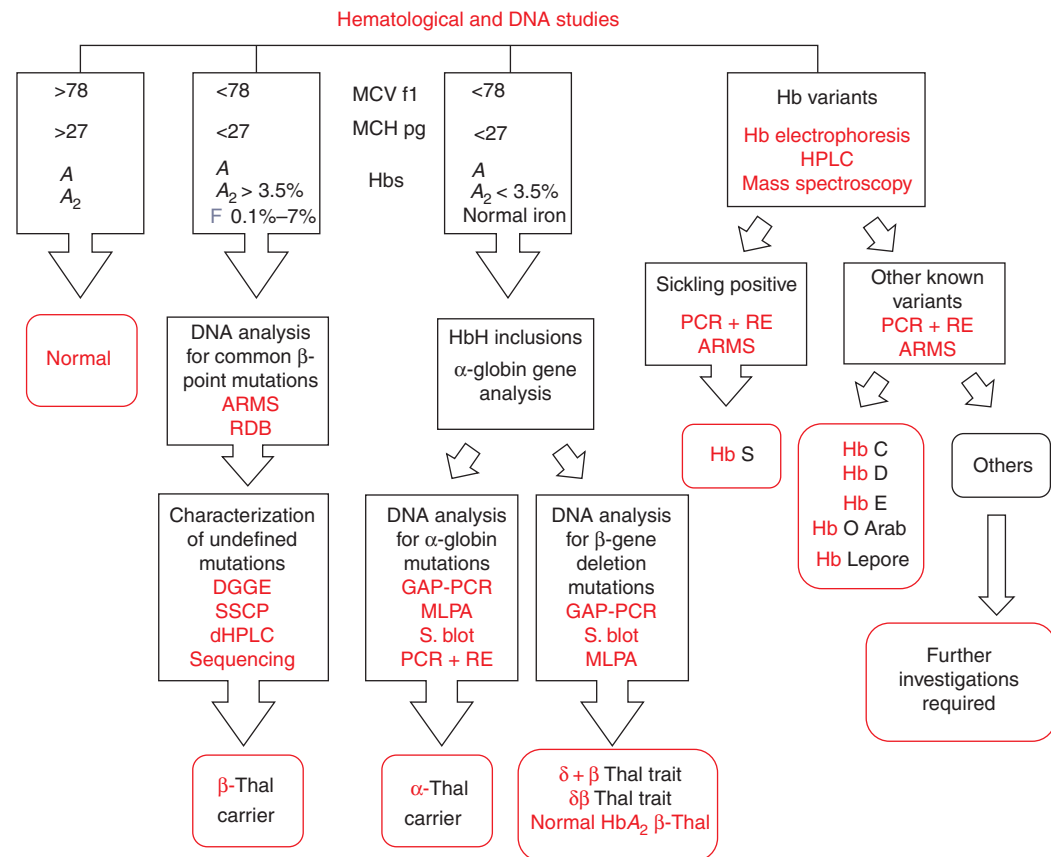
Hematological and DNA studies

>78

>27

$A$
$A_2$

<78

<27

$A$
$A_2$ > 3.5%
F 0.1%–7%

MCV f1

MCH pg

Hbs

<78

<27

$A$
$A_2$ < 3.5%
Normal iron

Hb variants

Hb electrophoresis
HPLC
Mass spectroscopy

Normal

DNA analysis for common β-point mutations
ARMS
RDB

HbH inclusions
α-globin gene analysis

Sickling positive
PCR + RE
ARMS

Other known variants
PCR + RE
ARMS

Hb S

Hb C
Hb D
Hb E
Hb O Arab
Hb Lepore

Others

Characterization of undefined mutations
DGGE
SSCP
dHPLC
Sequencing

DNA analysis for α-globin mutations
GAP-PCR
MLPA
S. blot
PCR + RE

DNA analysis for β-gene deletion mutations
GAP-PCR
S. blot
MLPA

Further investigations required

β-Thal carrier

α-Thal carrier

δ + β Thal trait
δβ Thal trait
Normal Hb$A_2$ β-Thal